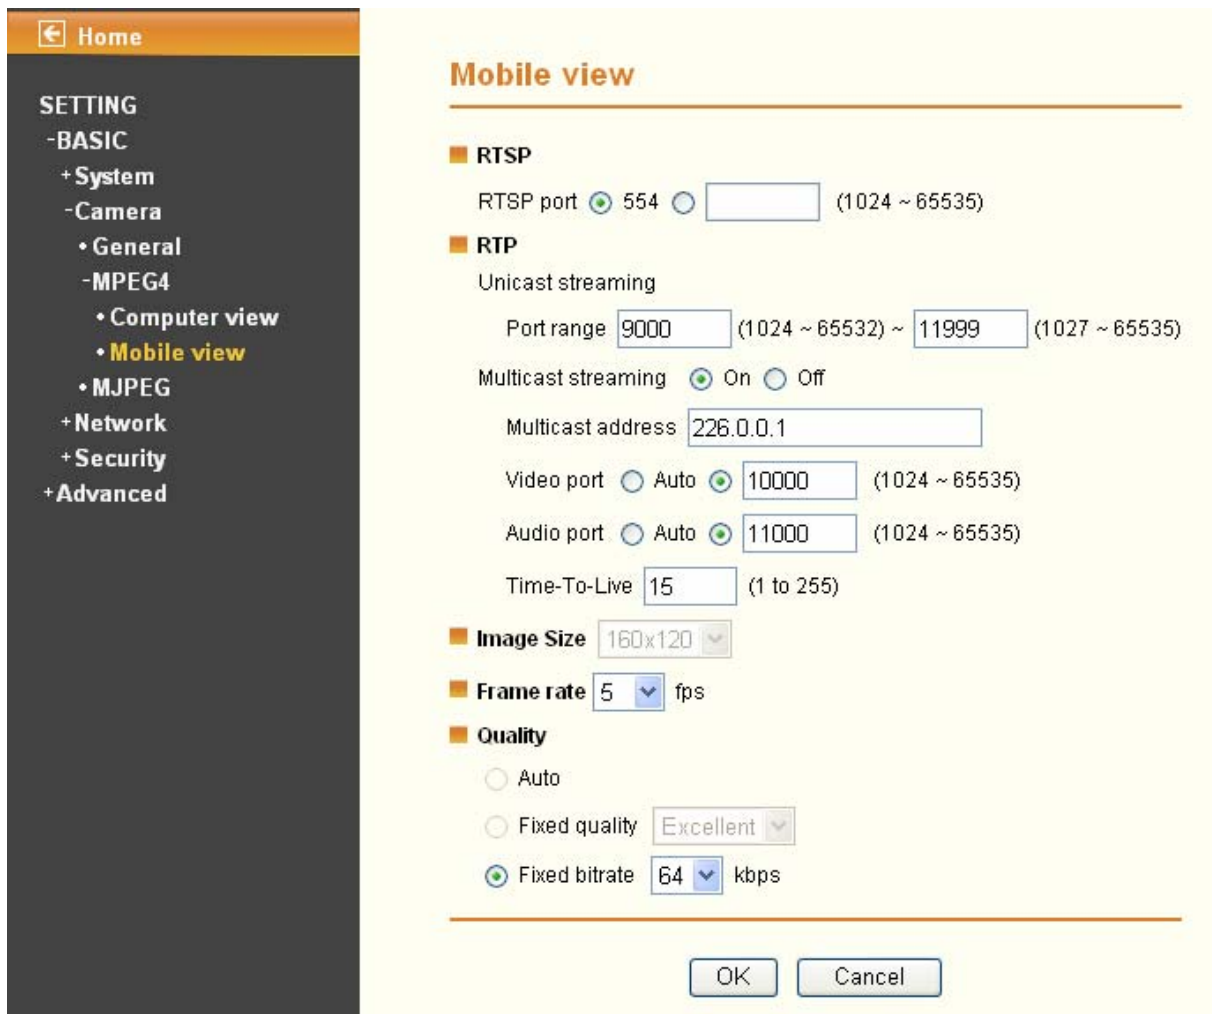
Home

SETTING
-BASIC
+System
-Camera
• General
-MPEG4
• Computer view
• Mobile view
• MJPEG
+Network
+Security
+Advanced

Mobile view

RTSP
RTSP port 554 (1024 ~ 65535)

RTP
Unicast streaming
Port range 9000 (1024 ~ 65532) ~ 11999 (1027 ~ 65535)
Multicast streaming On Off
Multicast address 226.0.0.1
Video port Auto 10000 (1024 ~ 65535)
Audio port Auto 11000 (1024 ~ 65535)
Time-To-Live 15 (1 to 255)

Image Size 160x120

Frame rate 5 fps

Quality
Auto
Fixed quality Excellent
Fixed bitrate 64 kbps

OK Cancel